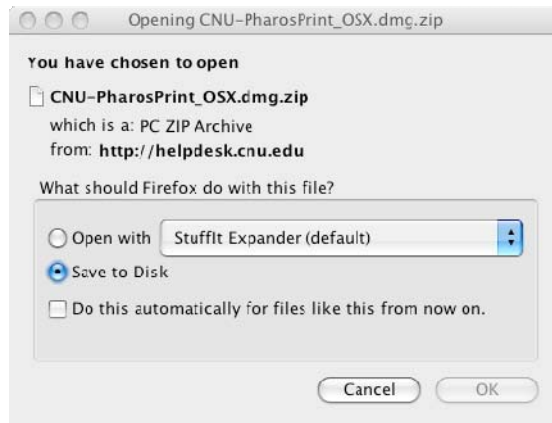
Opening CNU-PharosPrint_OSX.dmg.zip

You have chosen to open

CNU-PharosPrint_OSX.dmg.zip

which is a: PC ZIP Archive

from: http://helpdesk.cnu.edu

What should Firefox do with this file?

Open with StuffIt Expander (default)

Save to Disk

Do this automatically for files like this from now on.

Cancel

OK